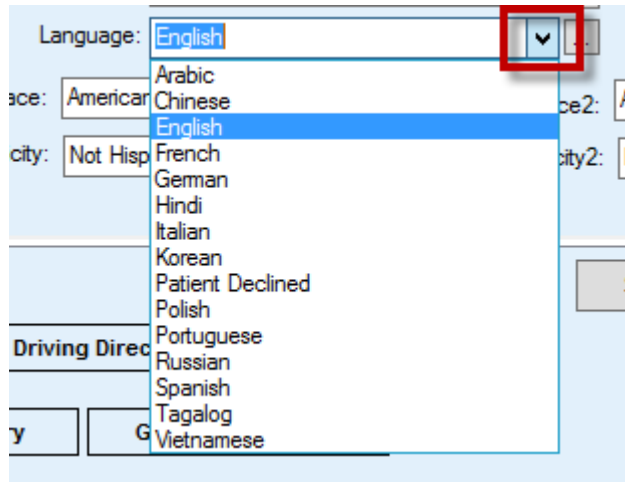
Language: English

ace: American

city: Not Hisp

ce2: A

city2:

Driving Direc

y

G

Arabic
Chinese
English
French
German
Hindi
Italian
Korean
Patient Declined
Polish
Portuguese
Russian
Spanish
Tagalog
Vietnamese